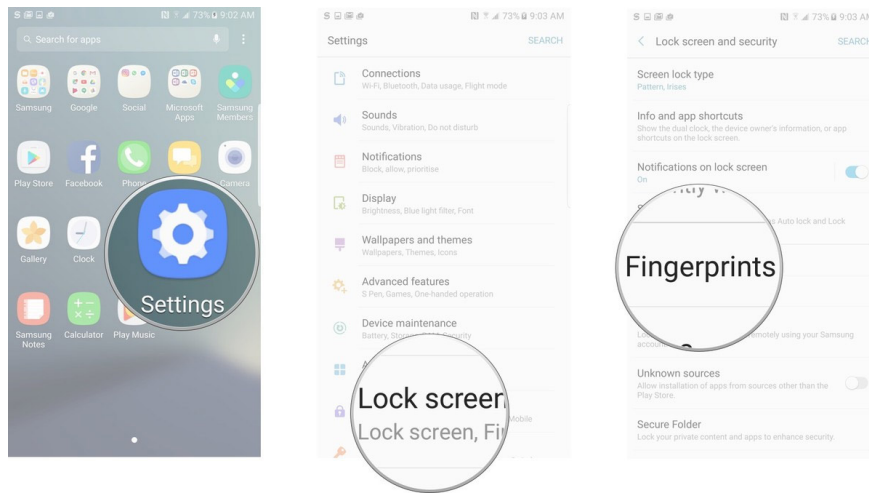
73% 9:02 AM

Search for apps

Samsung

Google

Social

Microsoft Apps

Samsung Members

Play Store

Facebook

Phone

Camera

Gallery

Clock

Settings

Samsung Notes

Calculator

Play Music

73% 9:03 AM

Settings

SEARCH

Connections
Wi-Fi, Bluetooth, Data usage, Flight mode

Sounds
Sounds, Vibration, Do not disturb

Notifications
Block, allow, prioritise

Display
Brightness, Blue light filter, Font

Wallpapers and themes
Wallpapers, Themes, Icons

Advanced features
S Pen, Games, One-handed operation

Device maintenance
Battery, Sto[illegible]

Lock screen
Lock screen, Fi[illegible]

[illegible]obile

73% 9:03 A

Lock screen and security

SEARCH

Screen lock type
Pattern, Irises

Info and app shortcuts
Show the dual clock, the device owner's information, or app shortcuts on the lock screen.

Notifications on lock screen
On

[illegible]s Auto lock and Lock

Fingerprints

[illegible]motely using your Samsung accou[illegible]

Unknown sources
Allow installation of apps from sources other than the Play Store.

Secure Folder
Lock your private content and apps to enhance security.